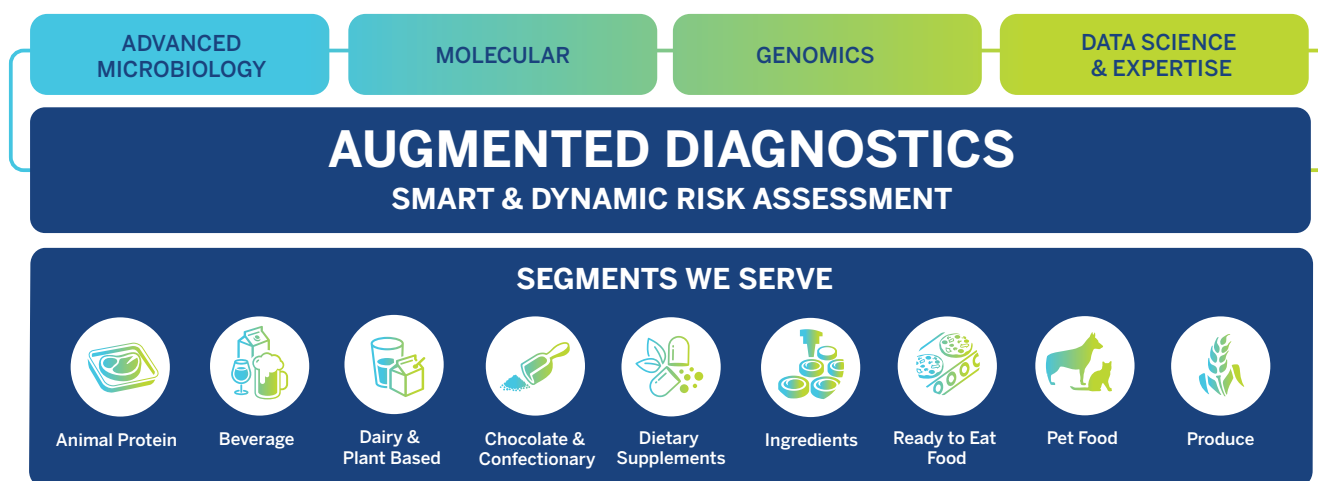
ADVANCED MICROBIOLOGY

MOLECULAR

GENOMICS

DATA SCIENCE & EXPERTISE

AUGMENTED DIAGNOSTICS

SMART & DYNAMIC RISK ASSESSMENT

SEGMENTS WE SERVE

Animal Protein

Beverage

Dairy & Plant Based

Chocolate & Confectionary

Dietary Supplements

Ingredients

Ready to Eat Food

Pet Food

Produce